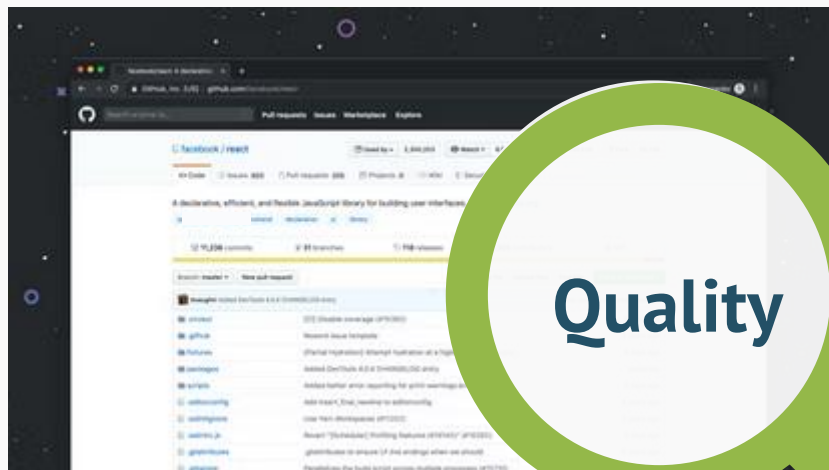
facebook/react: A declarativ ×

GitHub, Inc. [US] | github.com/facebook/react

Pull requests Issues Marketplace Explore

facebook / react

Used by 2,500,000

Watch

<> Code Issues 603 Pull requests 205 Projects 0 Wiki Security

A declarative, efficient, and flexible JavaScript library for building user interfaces.

js javascript declarative ui library

11,236 commits 31 branches 118 releases

Branch: master New pull request

Added DevTools 4.0.6 CHANGELOG entry

.circleci
.github
fixtures
packages
scripts
.editorconfig
.eslintignore
.eslintrc.js
.gitattributes
.gitignore

Quality